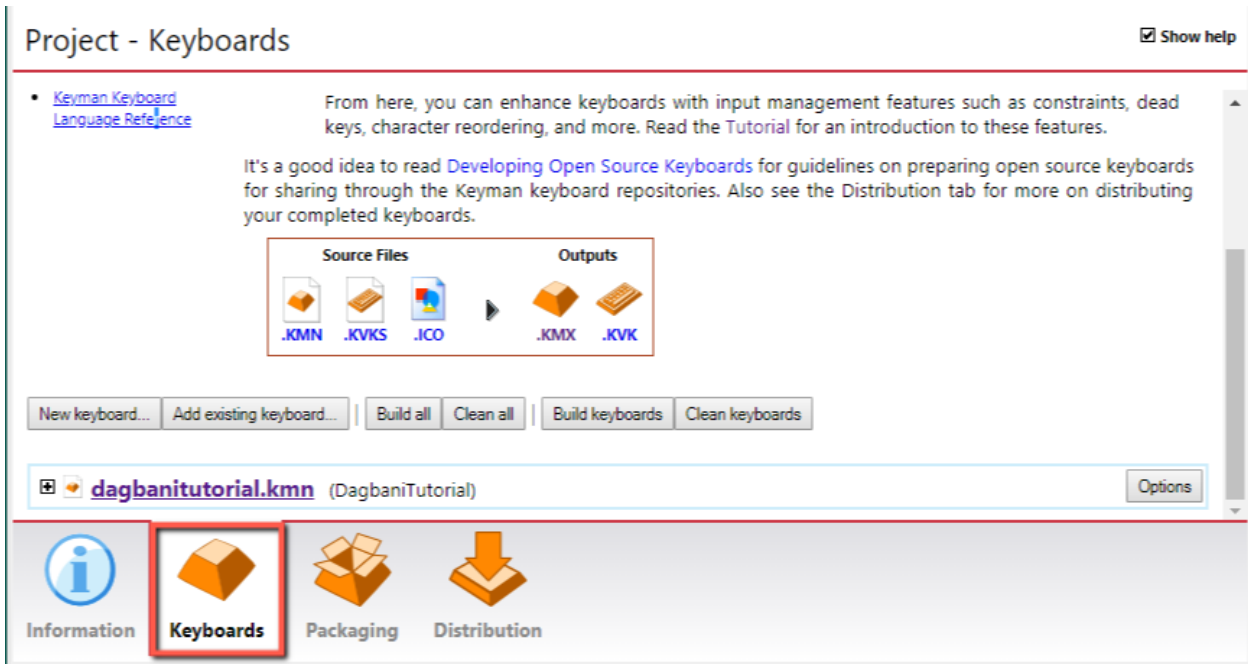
Project - Keyboards

Show help

• Keyman Keyboard Language Reference

From here, you can enhance keyboards with input management features such as constraints, dead keys, character reordering, and more. Read the Tutorial for an introduction to these features.

It's a good idea to read Developing Open Source Keyboards for guidelines on preparing open source keyboards for sharing through the Keyman keyboard repositories. Also see the Distribution tab for more on distributing your completed keyboards.

Source Files

Outputs

.KMN .KVKS .ICO .KMX .KVK

New keyboard... Add existing keyboard... Build all Clean all Build keyboards Clean keyboards

dagbanitutorial.kmn (DagbaniTutorial)

Options

Information Keyboards Packaging Distribution